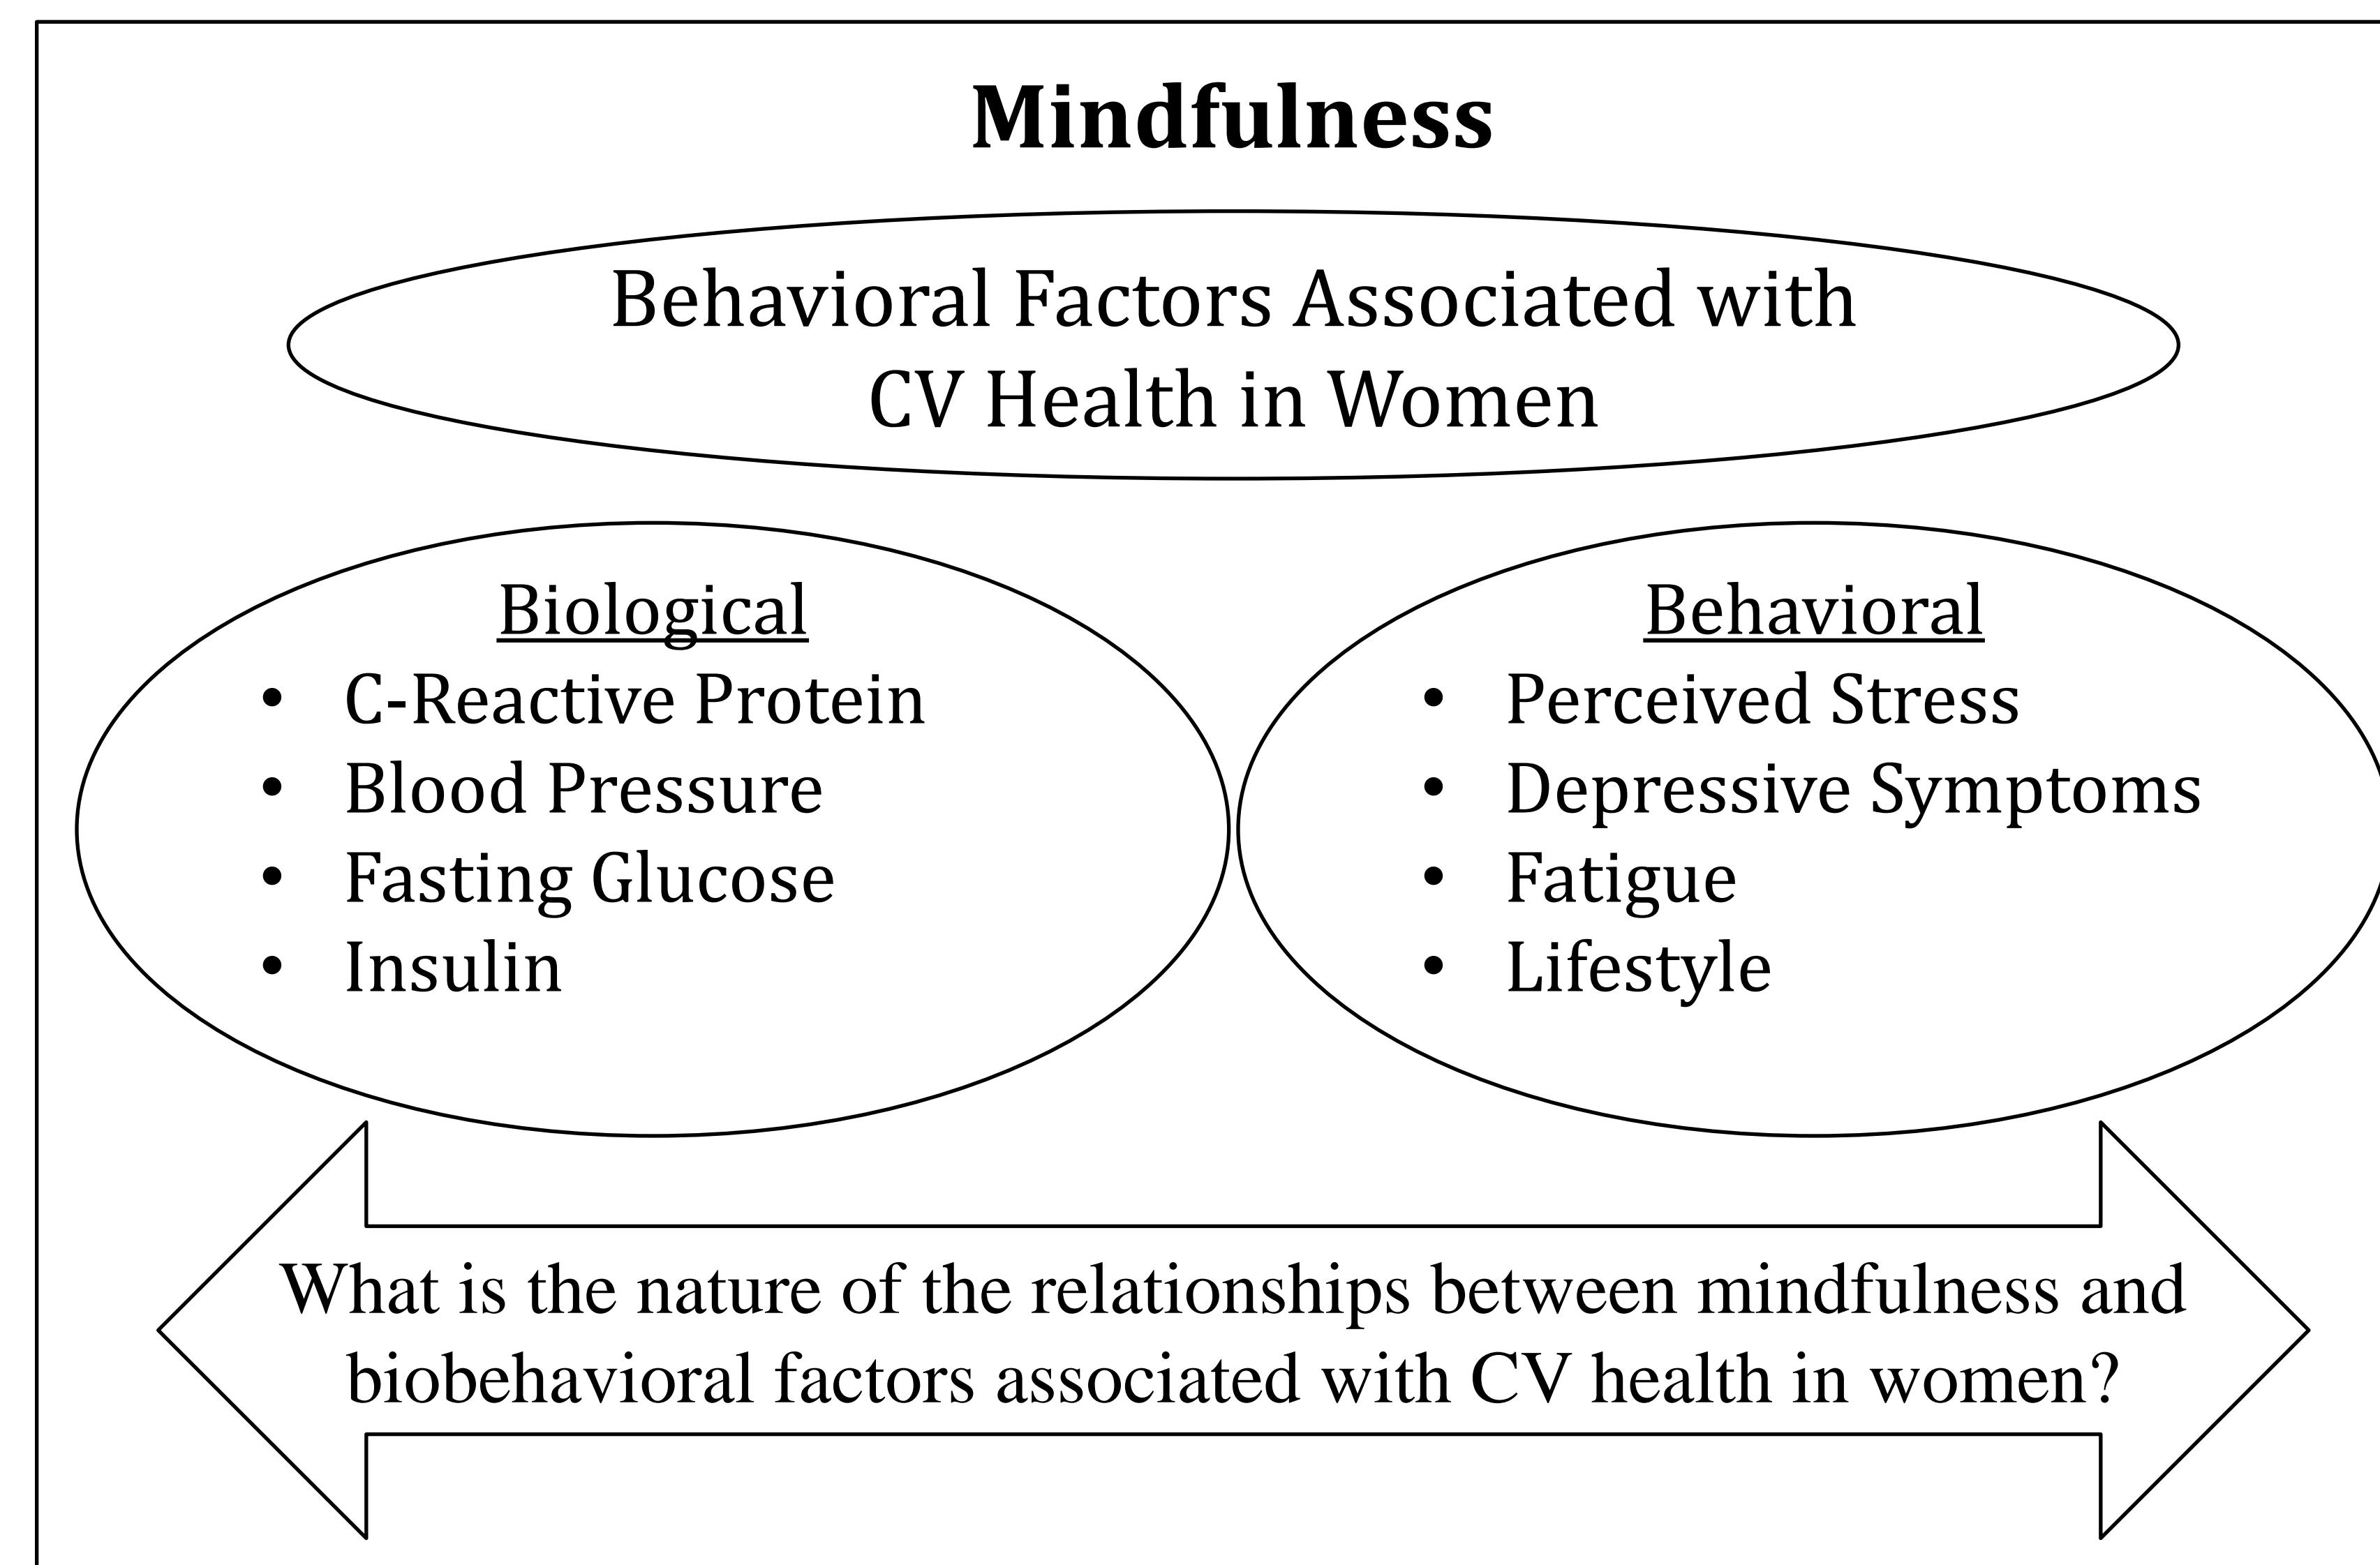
Mindfulness

Behavioral Factors Associated with CV Health in Women

Biological
- C-Reactive Protein
- Blood Pressure
- Fasting Glucose
- Insulin

Behavioral
- Perceived Stress
- Depressive Symptoms
- Fatigue
- Lifestyle

What is the nature of the relationships between mindfulness and biobehavioral factors associated with CV health in women?